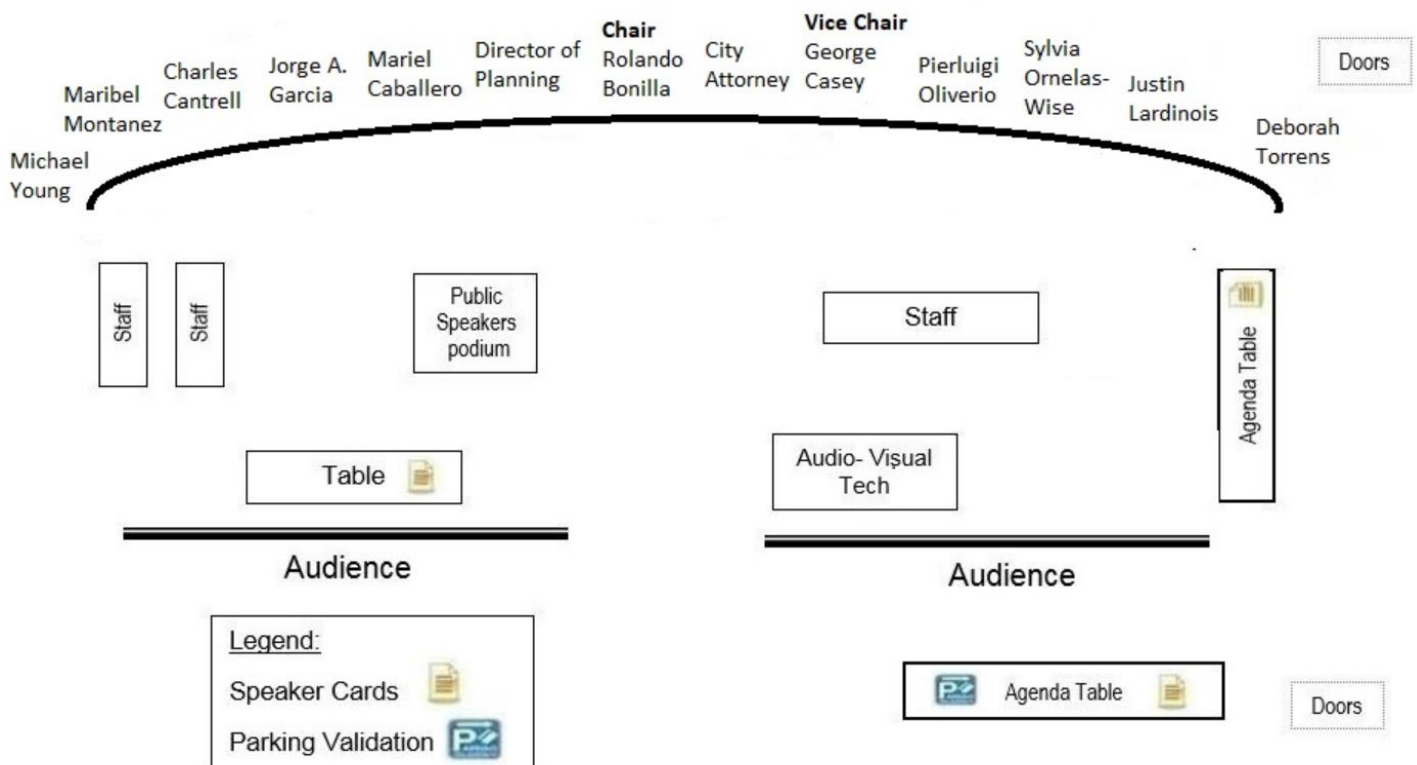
Michael Young

Maribel Montanez

Charles Cantrell

Jorge A. Garcia

Mariel Caballero

Director of Planning

**Chair**
Rolando Bonilla

City Attorney

**Vice Chair**
George Casey

Pierluigi Oliverio

Sylvia Ornelas-Wise

Justin Lardinois

Deborah Torrens

Doors

Staff

Staff

Public Speakers podium

Staff

Agenda Table

Table

Audio- Visual Tech

Audience

Audience

Legend:
Speaker Cards
Parking Validation

Agenda Table

Doors